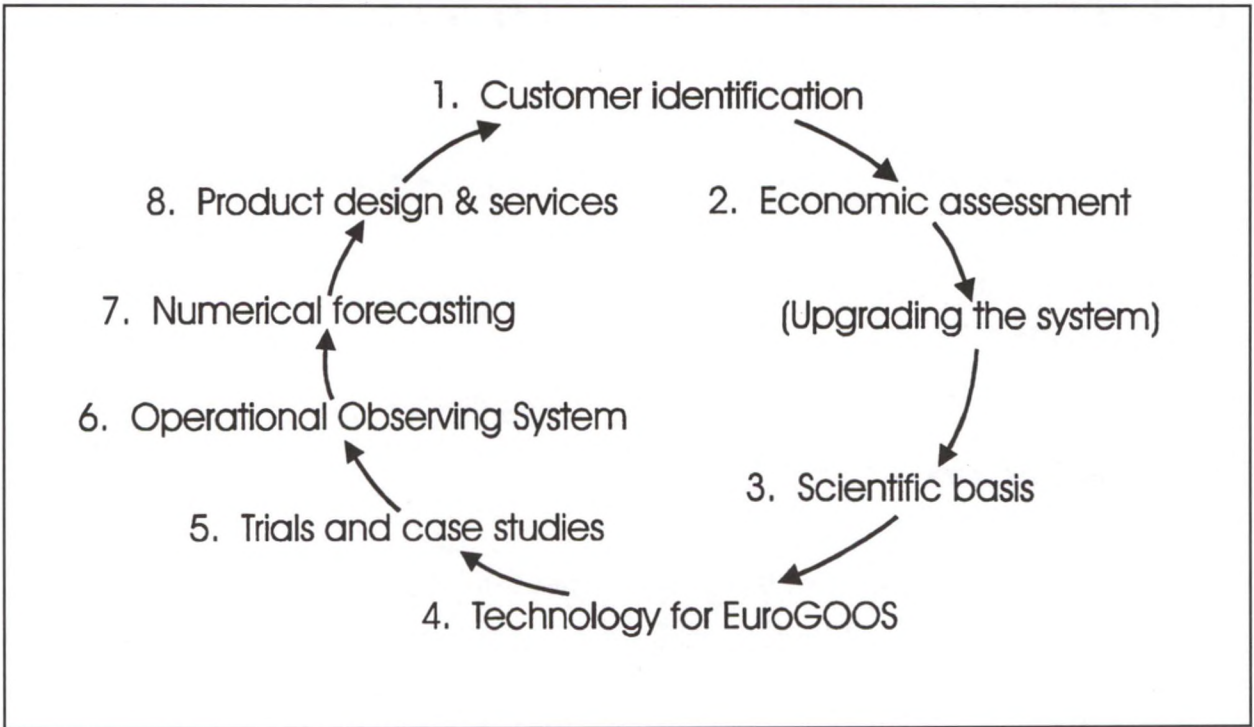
1. Customer identification

2. Economic assessment

(Upgrading the system)

3. Scientific basis

4. Technology for EuroGOOS

5. Trials and case studies

6. Operational Observing System

7. Numerical forecasting

8. Product design & services